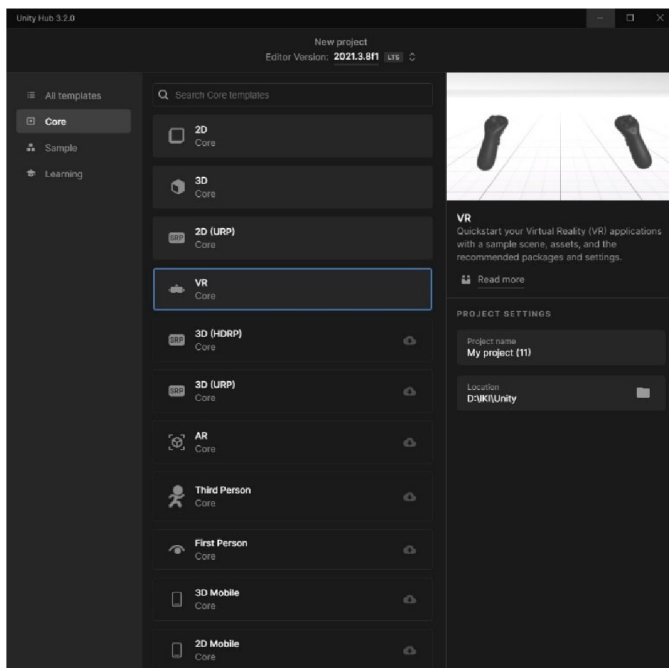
Unity Hub 3.2.0

New project
Editor Version: 2021.3.8f1 LTS

All templates
Core
Sample
Learning

Search Core templates

2D
Core

3D
Core

2D (URP)
Core

VR
Core

3D (HDRP)
Core

3D (URP)
Core

AR
Core

Third Person
Core

First Person
Core

3D Mobile
Core

2D Mobile
Core

VR
Quickstart your Virtual Reality (VR) applications with a sample scene, assets, and the recommended packages and settings.

Read more

PROJECT SETTINGS

Project name
My project (11)

Location
D:\IKI\Unity